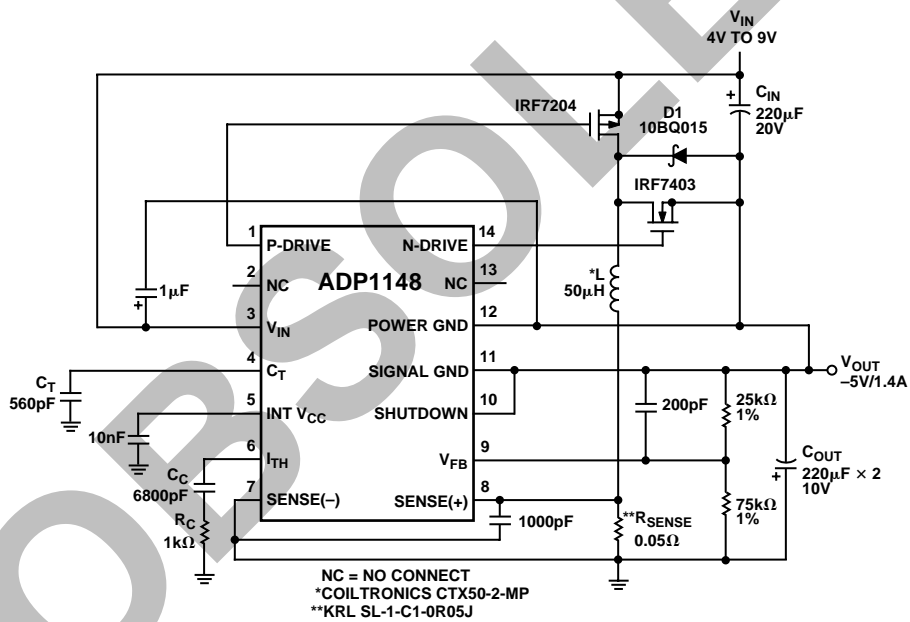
$V_{IN}$
4V TO 9V

$C_{IN}$
220μF
20V

IRF7204

D1
10BQ015

IRF7403

1 P-DRIVE
2 NC
3 $V_{IN}$
4 $C_T$
5 INT $V_{CC}$
6 $I_{TH}$
7 SENSE(–)

ADP1148

14 N-DRIVE
13 NC
12 POWER GND
11 SIGNAL GND
10 SHUTDOWN
9 $V_{FB}$
8 SENSE(+)

1μF

*L
50μH

$C_T$
560pF

10nF

$C_C$
6800pF

$R_C$
1kΩ

200pF

25kΩ
1%

75kΩ
1%

$V_{OUT}$
–5V/1.4A

$C_{OUT}$
220μF × 2
10V

1000pF

**$R_{SENSE}$
0.05Ω

NC = NO CONNECT
*COILTRONICS CTX50-2-MP
**KRL SL-1-C1-0R05J

OBSOLETE